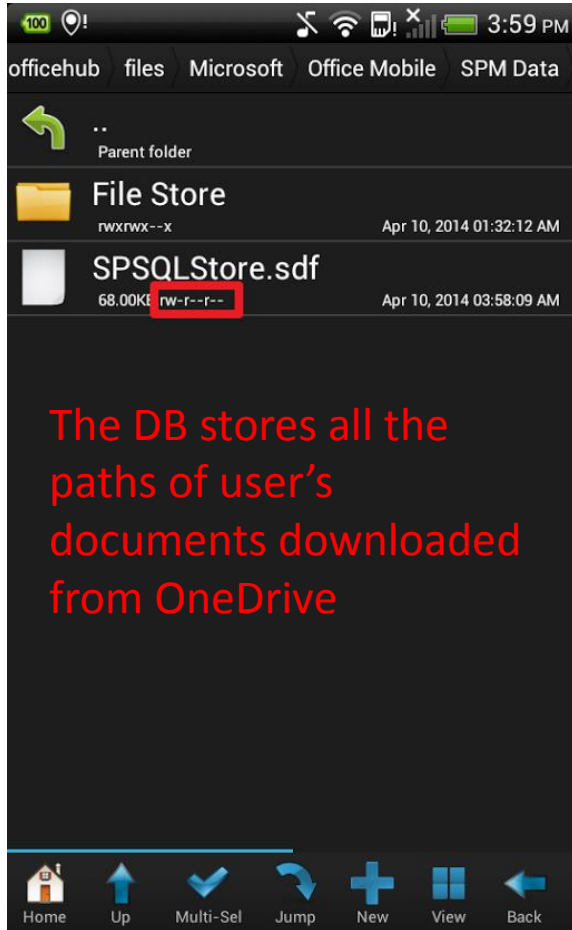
100 3:59 PM

officehub files Microsoft Office Mobile SPM Data

..
Parent folder

File Store
rwxrwx--x Apr 10, 2014 01:32:12 AM

SPSQLStore.sdf
68.00KB rw-r--r-- Apr 10, 2014 03:58:09 AM

The DB stores all the paths of user's documents downloaded from OneDrive

Home Up Multi-Sel Jump New View Back